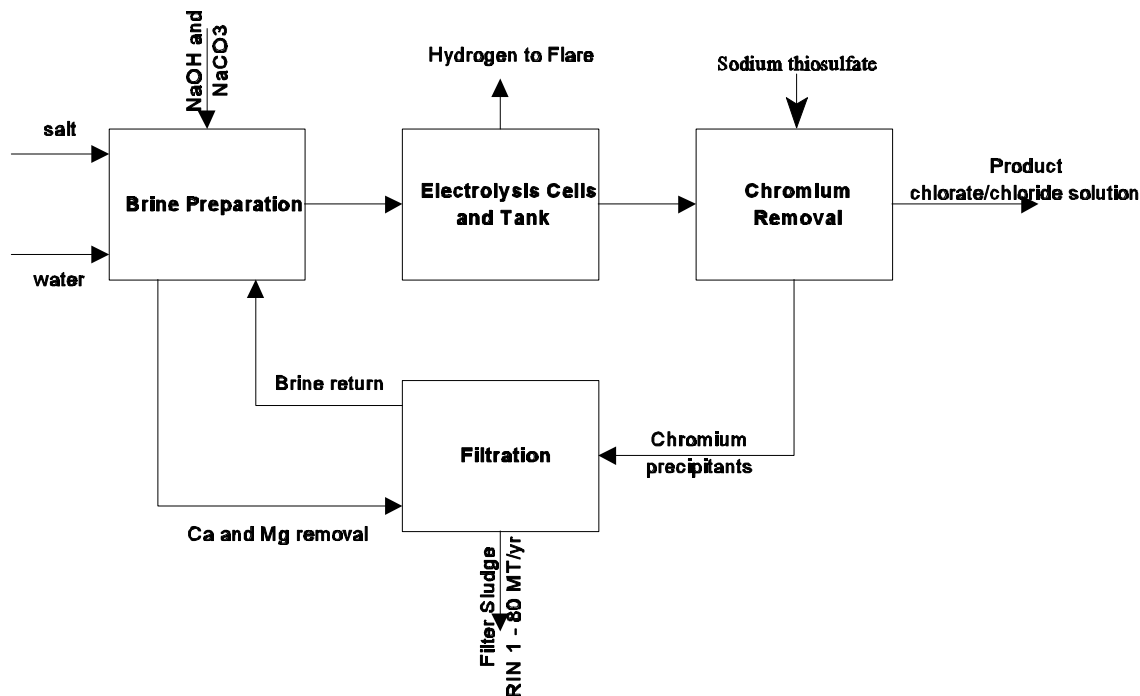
NaOH and NaCO3

Hydrogen to Flare

Sodium thiosulfate

salt

Brine Preparation

water

Electrolysis Cells and Tank

Chromium Removal

Product chlorate/chloride solution

Brine return

Filtration

Chromium precipitants

Ca and Mg removal

Filter Sludge RIN 1 - 80 MT/yr